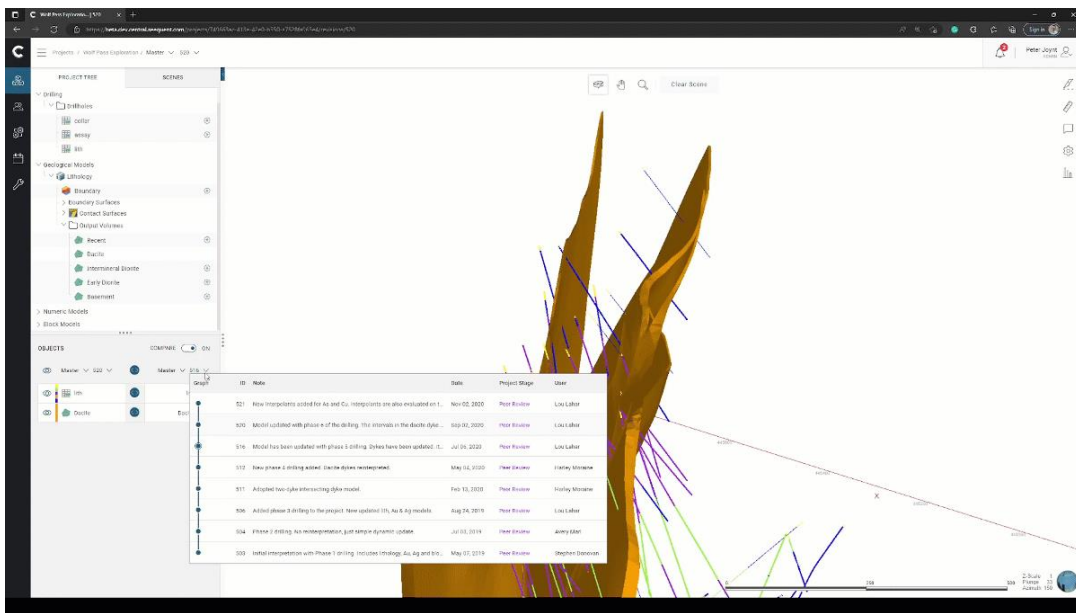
Wolf Pass Exploratio... | 520

Projects > Wolf Pass Exploration > Master ∨ 520 ∨

Peter Joynt

PROJECT TREE
SCENES

Drilling
Drillholes
collar
assay
lith
Geological Models
Lithology
Boundary
Boundary Surfaces
Contact Surfaces
Output Volumes
Recent
Ducts
Intermineral Diorite
Early Diorite
Basement
Numeric Models
Block Models

OBJECTS
COMPARE ON
Master ∨ 520 ∨
Master ∨ 516 ∨
lith
Ducts

Clear Scene

| Graph | ID | Note | Date | Project Stage | User |
|---|---|---|---|---|---|
| | 521 | New interpolants added for As and Cu. Interpolants are also evaluated on t... | Nov 02, 2020 | Peer Review | Lou Laher |
| | 520 | Model updated with phase 4 of the drilling. The intervals in the diorite dyke ... | Sep 02, 2020 | Peer Review | Lou Laher |
| | 516 | Model has been updated with phase 5 drilling. Dykes have been updated. It... | Jul 06, 2020 | Peer Review | Lou Laher |
| | 512 | New phase 4 drilling added. Dacite dykes reinterpreted. | May 02, 2020 | Peer Review | Harley Moraine |
| | 511 | Adopted two-dyke intersecting dyke model. | Feb 12, 2020 | Peer Review | Harley Moraine |
| | 506 | Added phase 3 drilling to the project. Now updated lith, Au & Ag models. | Aug 24, 2019 | Peer Review | Lou Laher |
| | 504 | Phase 2 drilling. No reinterpretation, just simple dynamic update | Jul 03, 2019 | Peer Review | Avery Marr |
| | 500 | Initial interpretation with Phase 1 drilling. Includes lithology, Au, Ag and bio... | May 07, 2019 | Peer Review | Stephen Donovan |

Z-Scale 1
Plunge 32
Azimuth 156